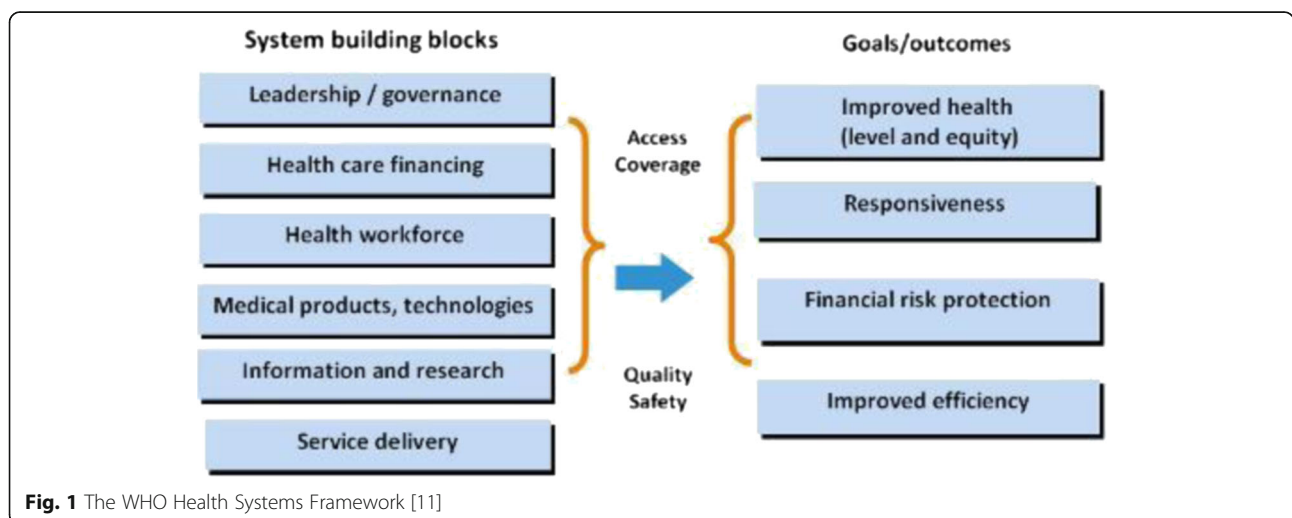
System building blocks

Leadership / governance

Health care financing

Health workforce

Medical products, technologies

Information and research

Service delivery

Access
Coverage

Quality
Safety

Goals/outcomes

Improved health
(level and equity)

Responsiveness

Financial risk protection

Improved efficiency

**Fig. 1** The WHO Health Systems Framework [11]